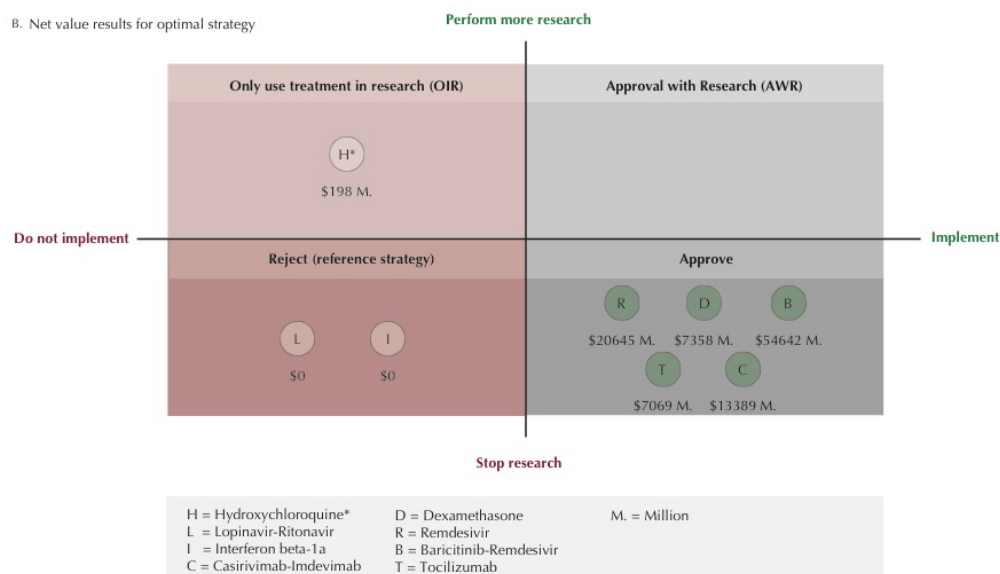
B. Net value results for optimal strategy

Perform more research

Only use treatment in research (OIR)

Approval with Research (AWR)

H*

\$198 M.

Do not implement

Implement

Reject (reference strategy)

Approve

L

I

\$0

\$0

R

D

B

\$20645 M.

\$7358 M.

\$54642 M.

T

C

\$7069 M.

\$13389 M.

Stop research

H = Hydroxychloroquine*
L = Lopinavir-Ritonavir
I = Interferon beta-1a
C = Casirivimab-Imdevimab

D = Dexamethasone
R = Remdesivir
B = Baricitinib-Remdesivir
T = Tocilizumab

M. = Million